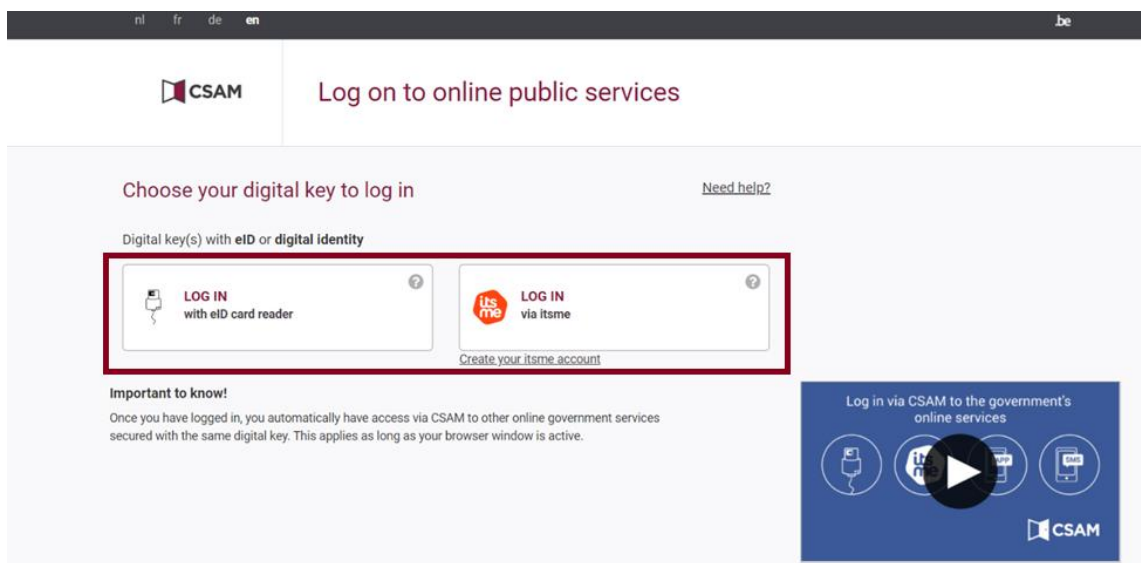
nl fr de en

.be

CSAM

Log on to online public services

Choose your digital key to log in

Need help?

Digital key(s) with **eID** or **digital identity**

LOG IN
with eID card reader

?

its me

LOG IN
via itsme

?

Create your itsme account

Important to know!

Once you have logged in, you automatically have access via CSAM to other online government services secured with the same digital key. This applies as long as your browser window is active.

Log in via CSAM to the government's online services

its me

APP

SMS

CSAM